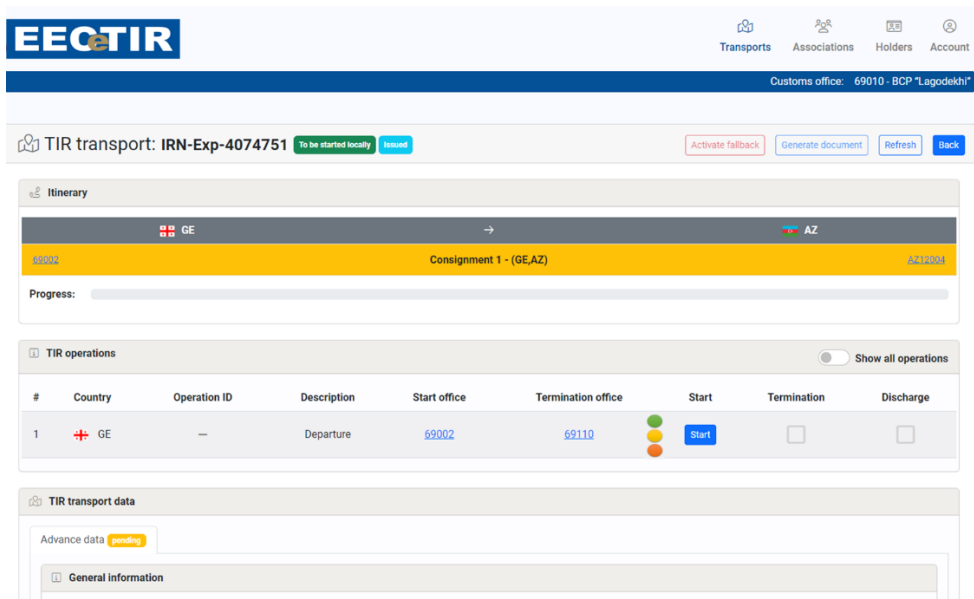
EECeTIR

Transports Associations Holders Account

Customs office: 69010 - BCP "Lagodekhi"

TIR transport: IRN-Exp-4074751 To be started locally Issued

Activate fallback Generate document Refresh Back

Itinerary

| GE | → | AZ |
|---|---|---|
| 69002 | Consignment 1 - (GE,AZ) | AZ12004 |

Progress:

TIR operations

Show all operations

| # | Country | Operation ID | Description | Start office | Termination office | | Start | Termination | Discharge |
|---|---|---|---|---|---|---|---|---|---|
| 1 | GE | — | Departure | 69002 | 69110 | | Start | | |

TIR transport data

Advance data pending

General information